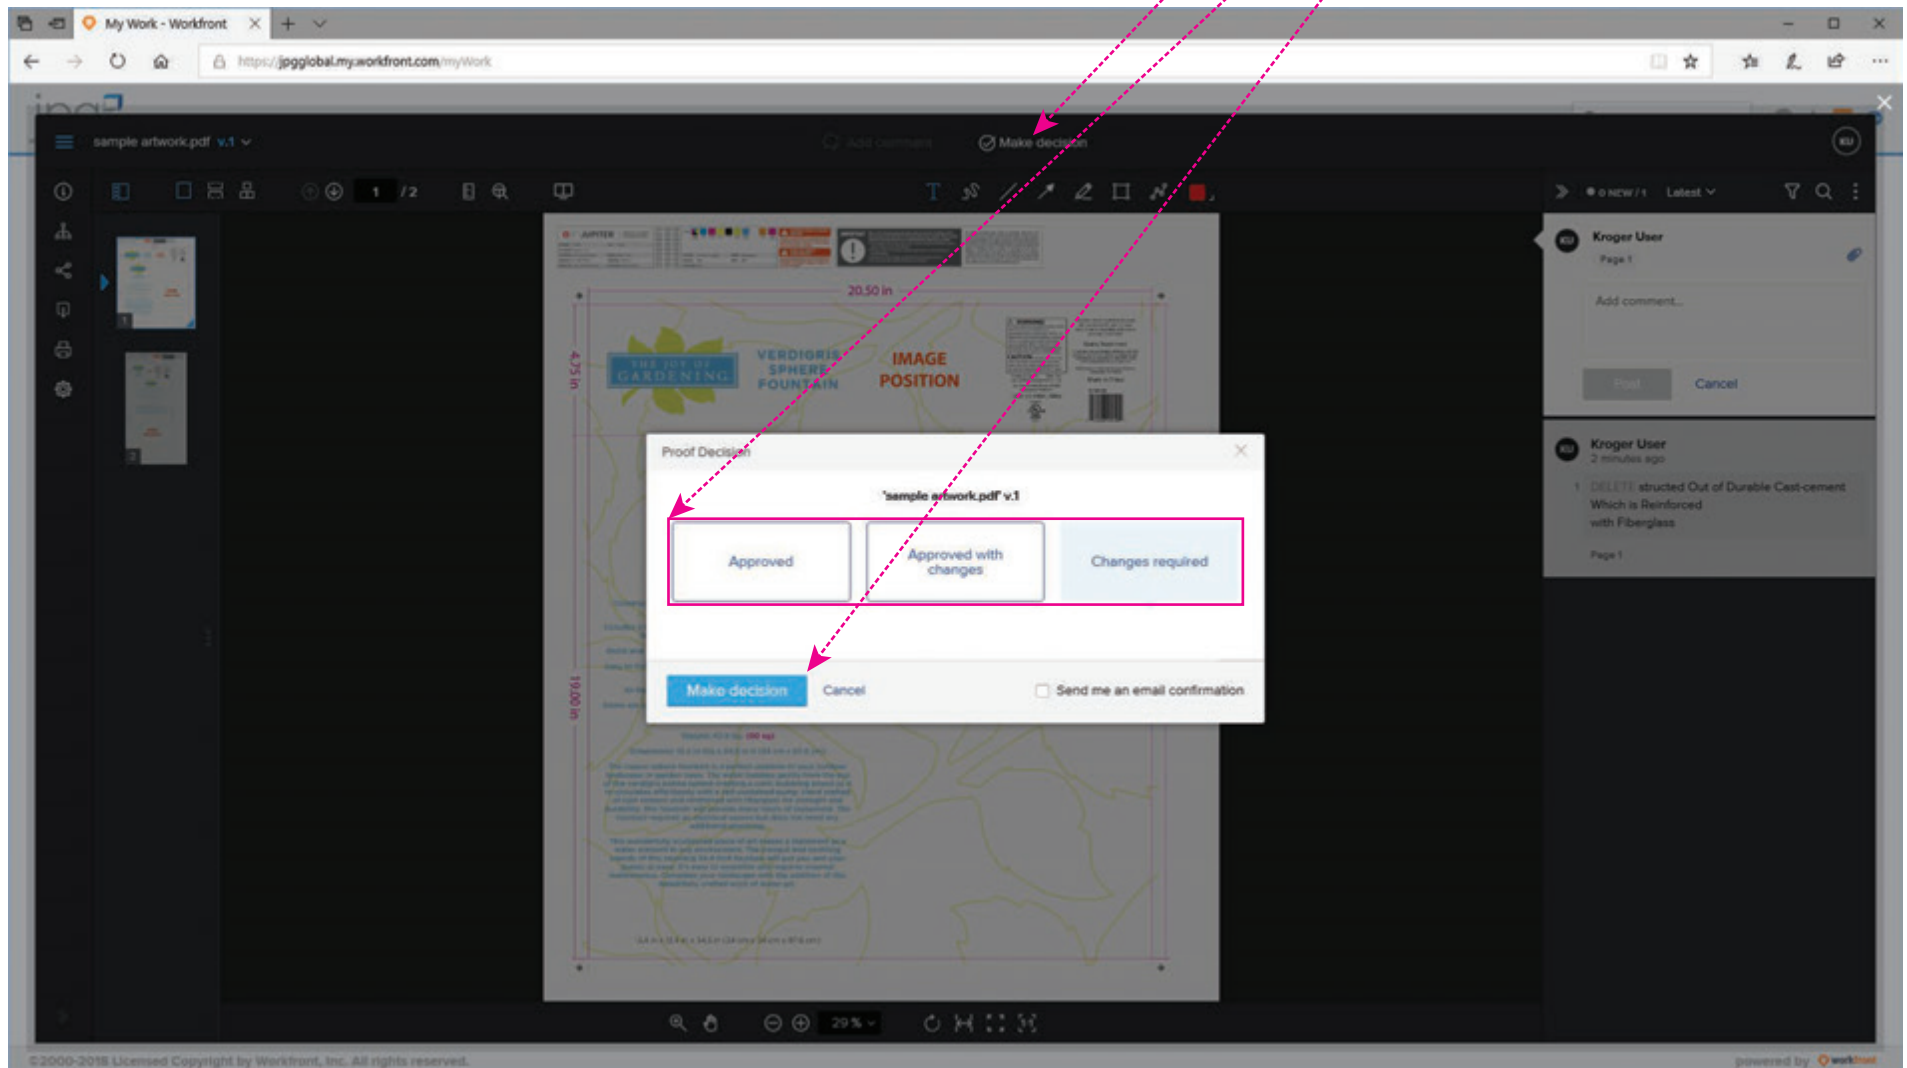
My Work - Workfront

https://jpgglobal.my.workfront.com/myWork

sample artwork.pdf v.1

Add comment

Make decision

1 /2

0 NEW / 1 Latest

Kroger User
Page 1

Add comment...

Post Cancel

Kroger User
2 minutes ago

1 DELETE structed Out of Durable Cast-cement Which is Reinforced with Fiberglass

Page 1

20.50 in

4.75 in

19.00 in

THE JOY OF GARDENING

VERDIGRIS SPHERE FOUNTAIN

IMAGE POSITION

Proof Decision

'sample artwork.pdf' v.1

Approved

Approved with changes

Changes required

Make decision

Cancel

Send me an email confirmation

29 %

©2000-2018 Licensed Copyright by Workfront, Inc. All rights reserved.

powered by workfront